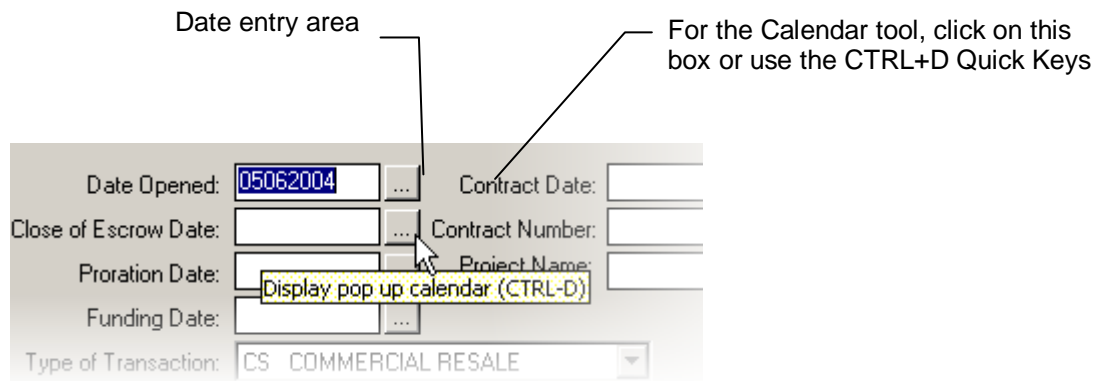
Date entry area

For the Calendar tool, click on this box or use the CTRL+D Quick Keys

Date Opened: 05062004 ...
Contract Date:
Close of Escrow Date: ...
Contract Number:
Proration Date:
Project Name:
Display pop up calendar (CTRL-D)
Funding Date: ...
Type of Transaction: CS COMMERCIAL RESALE